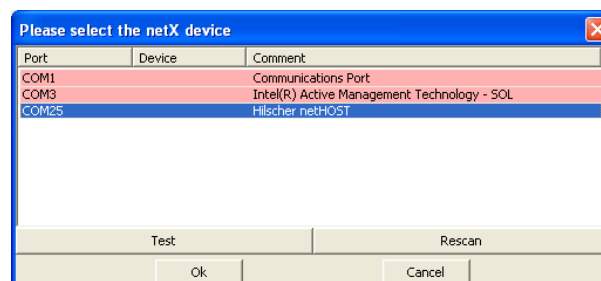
Please select the netX device

| Port | Device | Comment |
|---|---|---|
| COM1 | | Communications Port |
| COM3 | | Intel(R) Active Management Technology - SOL |
| COM25 | | Hilscher netHOST |

Test

Rescan

Ok

Cancel